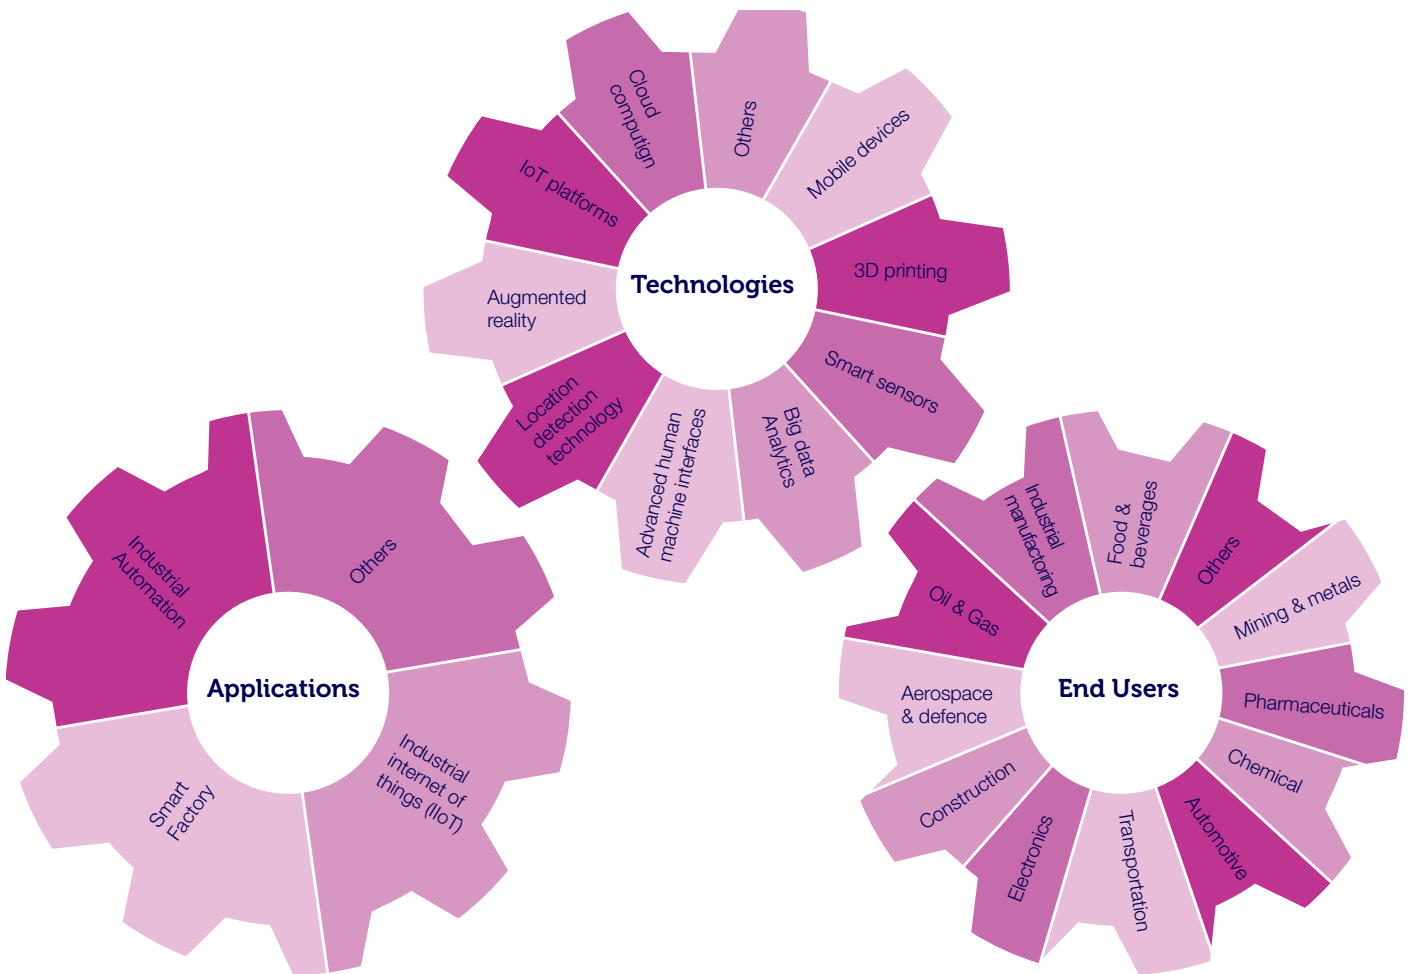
Technologies

Cloud computign

Others

Mobile devices

3D printing

Smart sensors

Big data Analytics

Advanced human machine interfaces

Location detection technology

Augmented reality

IoT platforms

Applications

Industrial Automation

Others

Industrial internet of things (IIoT)

Smart Factory

End Users

Industrial manufactoring

Food & beverages

Others

Mining & metals

Pharmaceuticals

Chemical

Automotive

Transportation

Electronics

Construction

Aerospace & defence

Oil & Gas